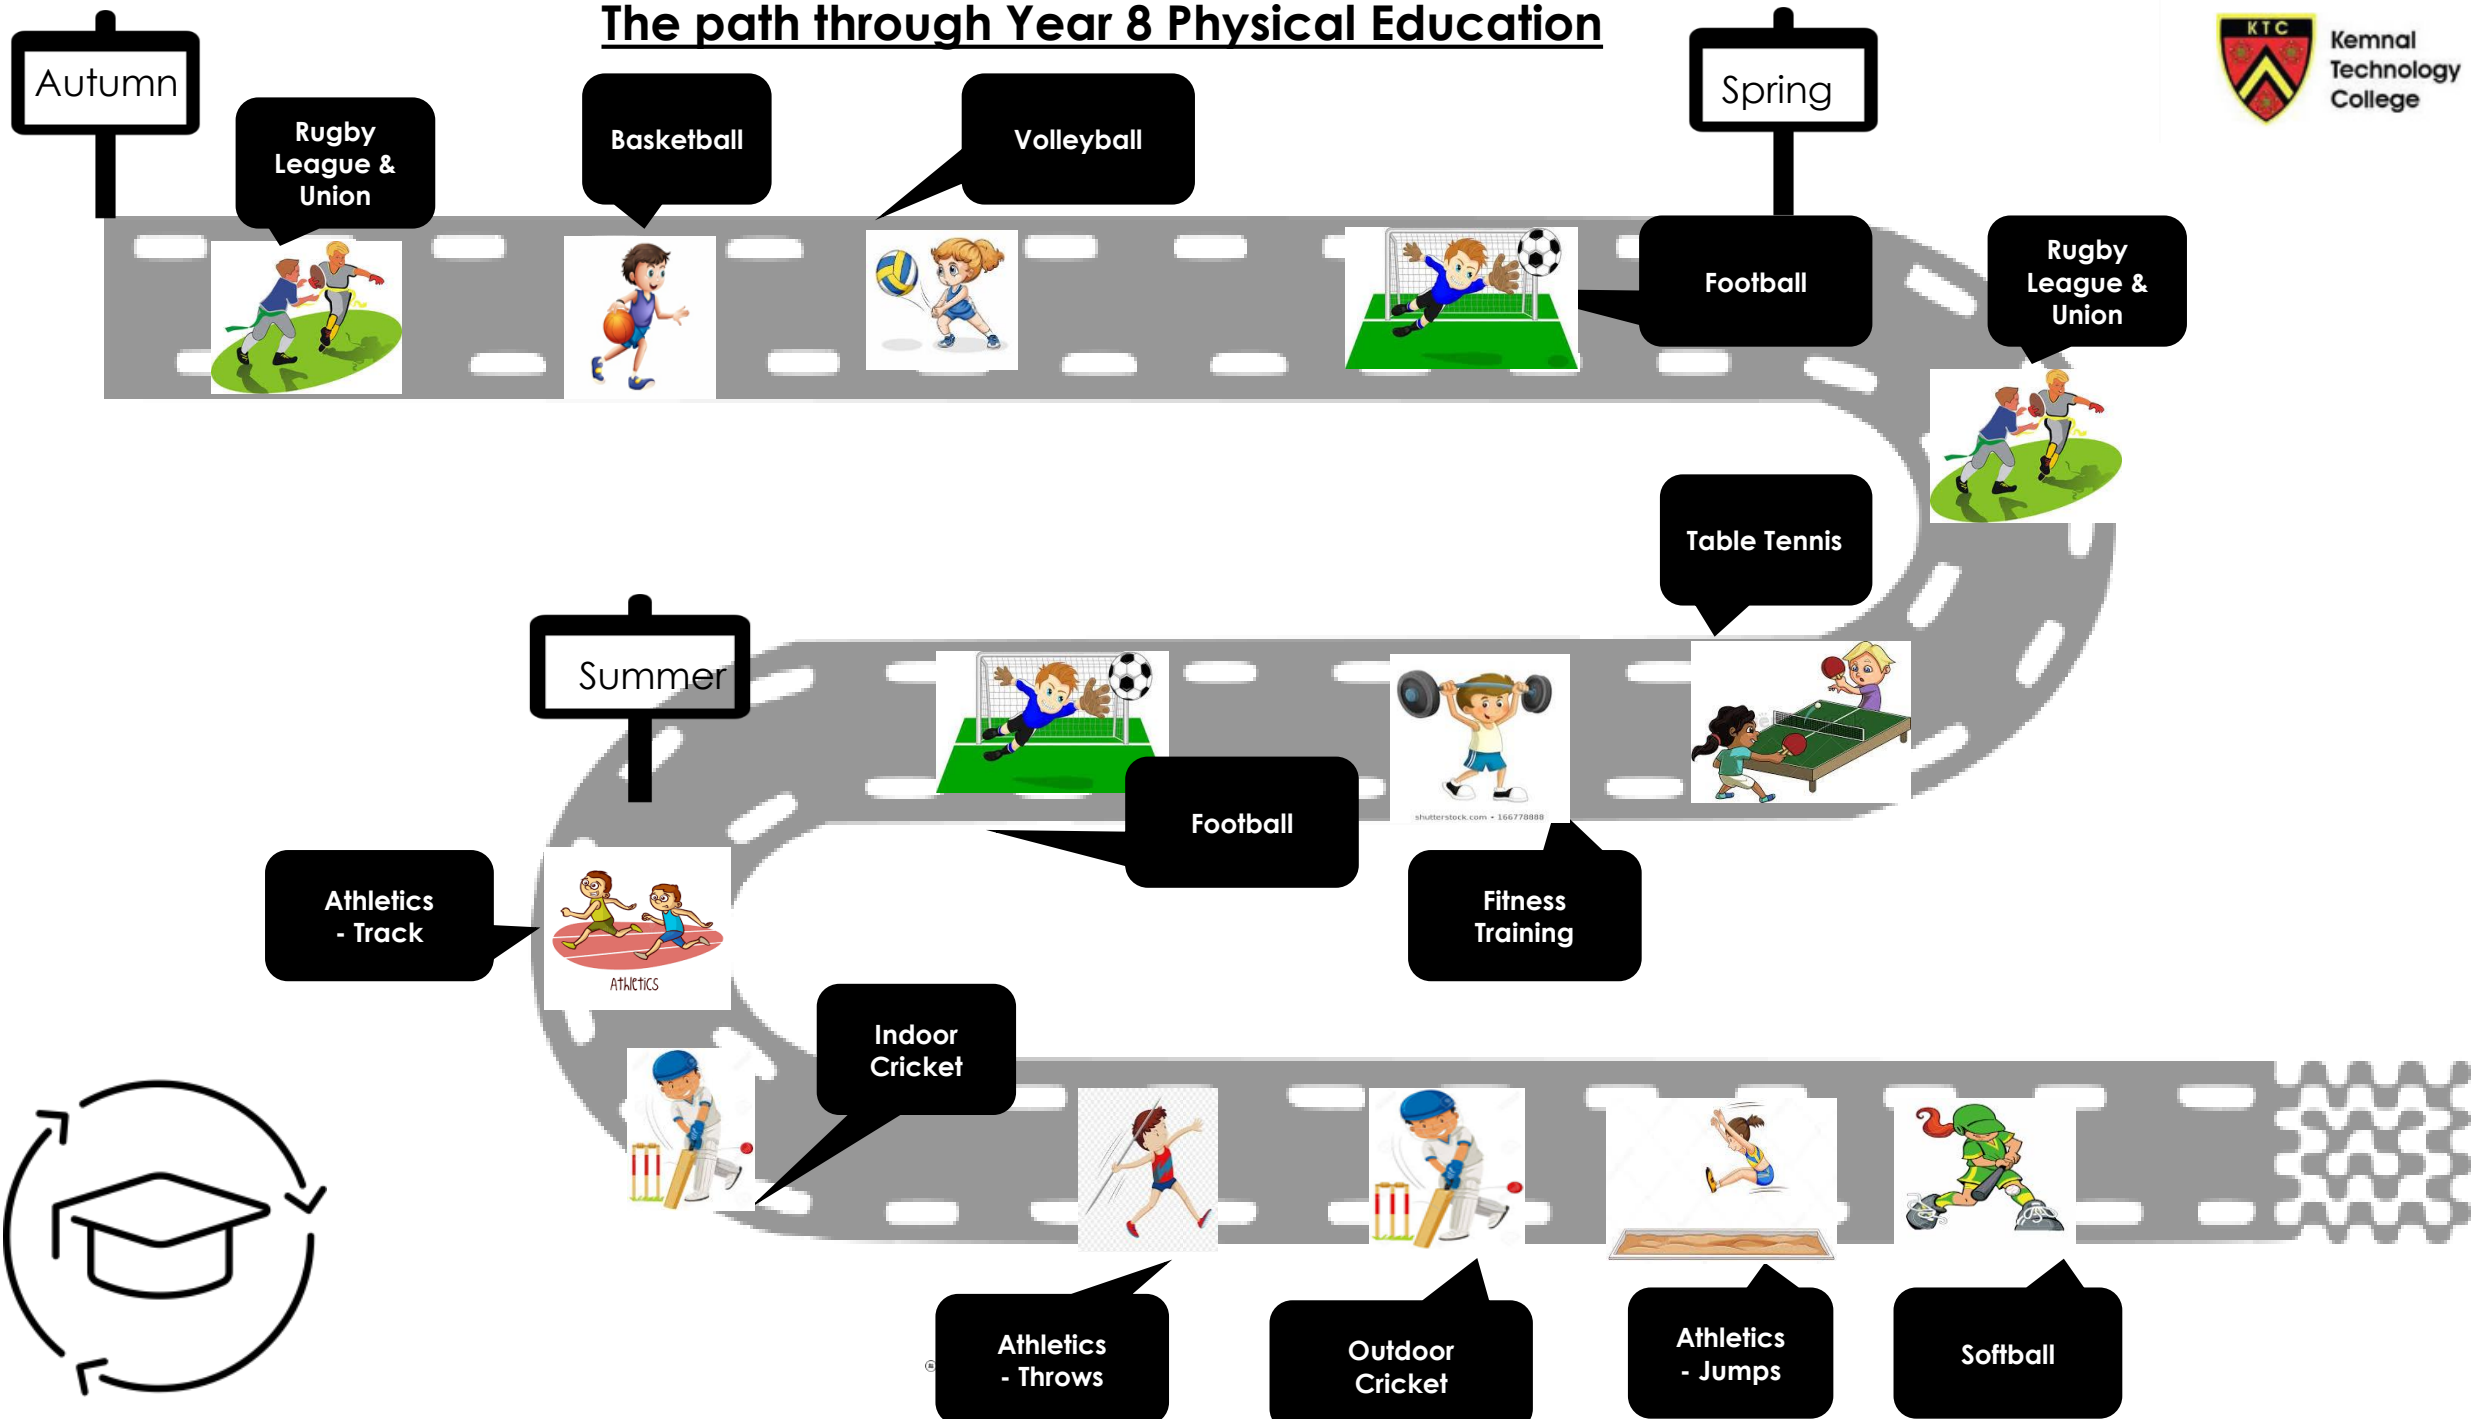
The path through Year 8 Physical Education

KTC

Kemnal Technology College

Autumn

Rugby League & Union

Basketball

Volleyball

Spring

Football

Rugby League & Union

Table Tennis

Summer

Football

Fitness Training

Athletics - Track

ATHLETICS

Indoor Cricket

Athletics - Throws

Outdoor Cricket

Athletics - Jumps

Softball

shutterstock.com • 166778888